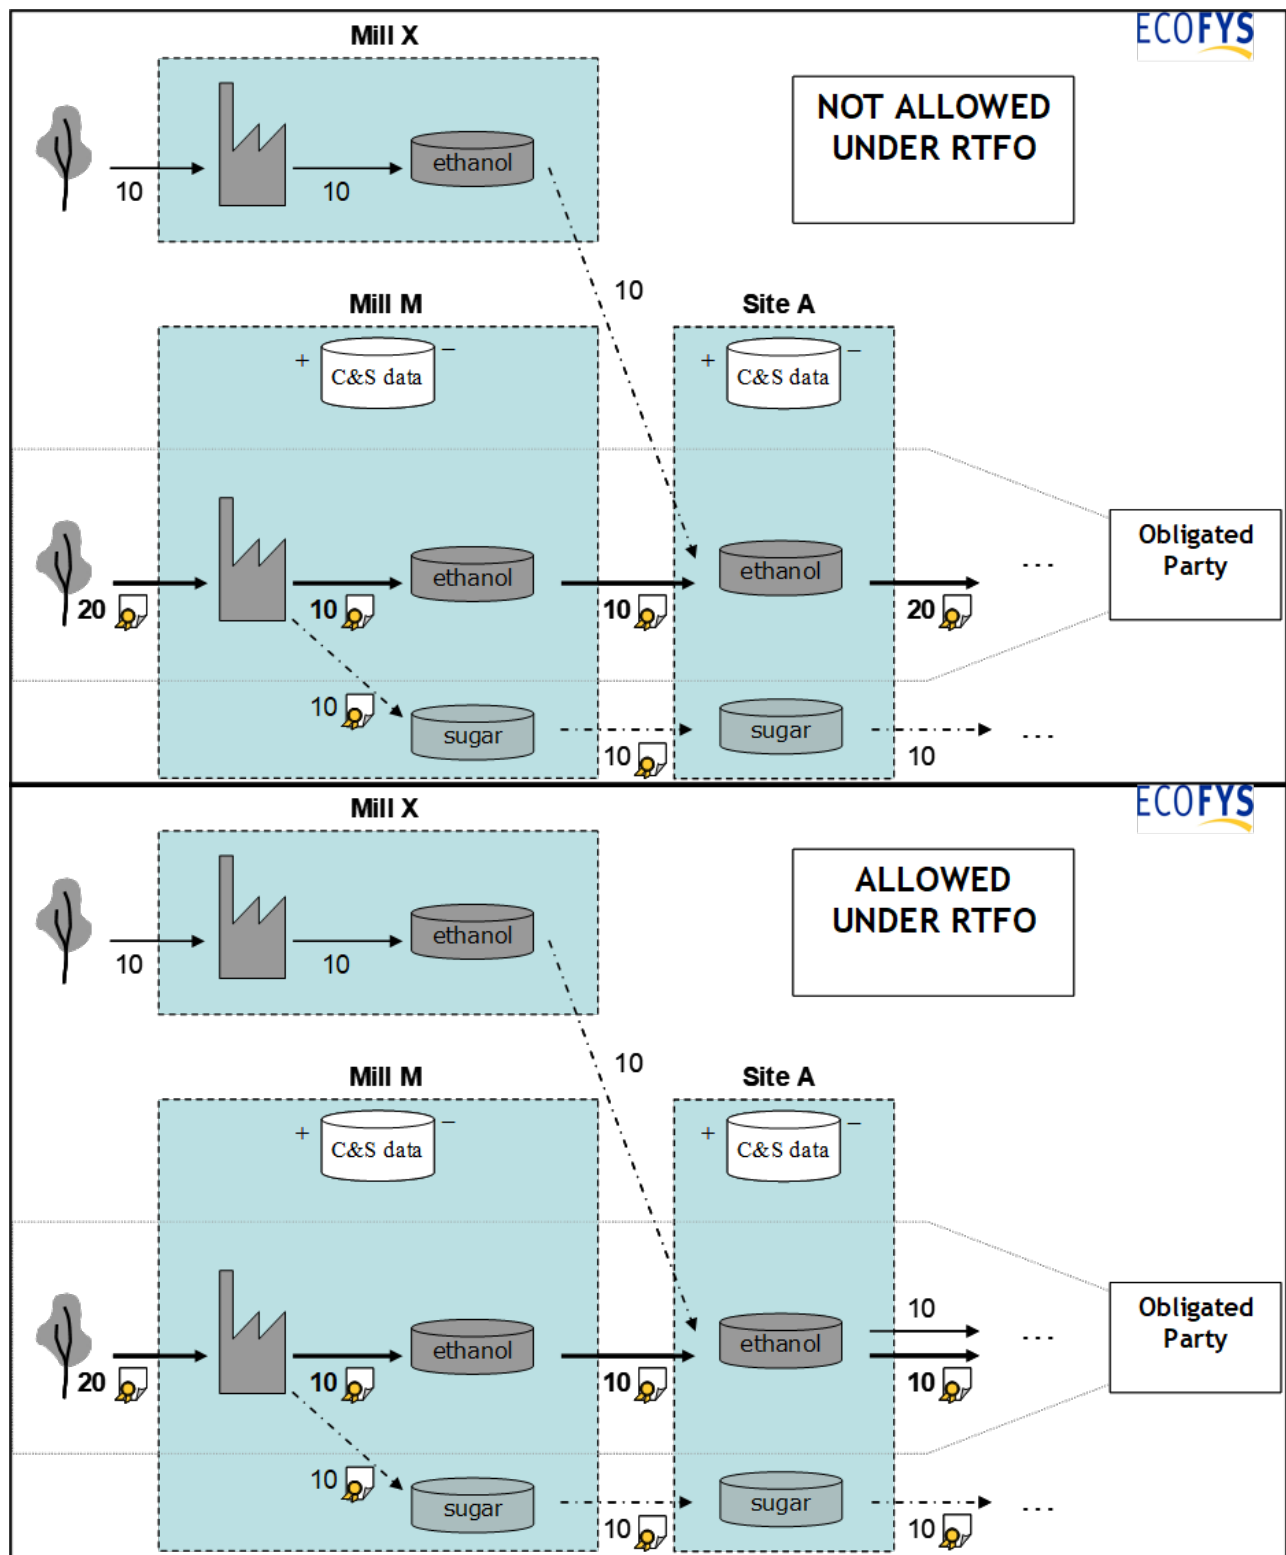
Mill X

ECOFYS

NOT ALLOWED UNDER RTFO

10

ethanol

10

10

Mill M

Site A

+ C&S data –

+ C&S data –

Obligated Party

20

10

ethanol

10

ethanol

20

...

10

sugar

10

sugar

10

...

Mill X

ECOFYS

ALLOWED UNDER RTFO

10

ethanol

10

10

Mill M

Site A

+ C&S data –

+ C&S data –

Obligated Party

10

20

10

ethanol

10

ethanol

10

...

10

sugar

10

sugar

10

...